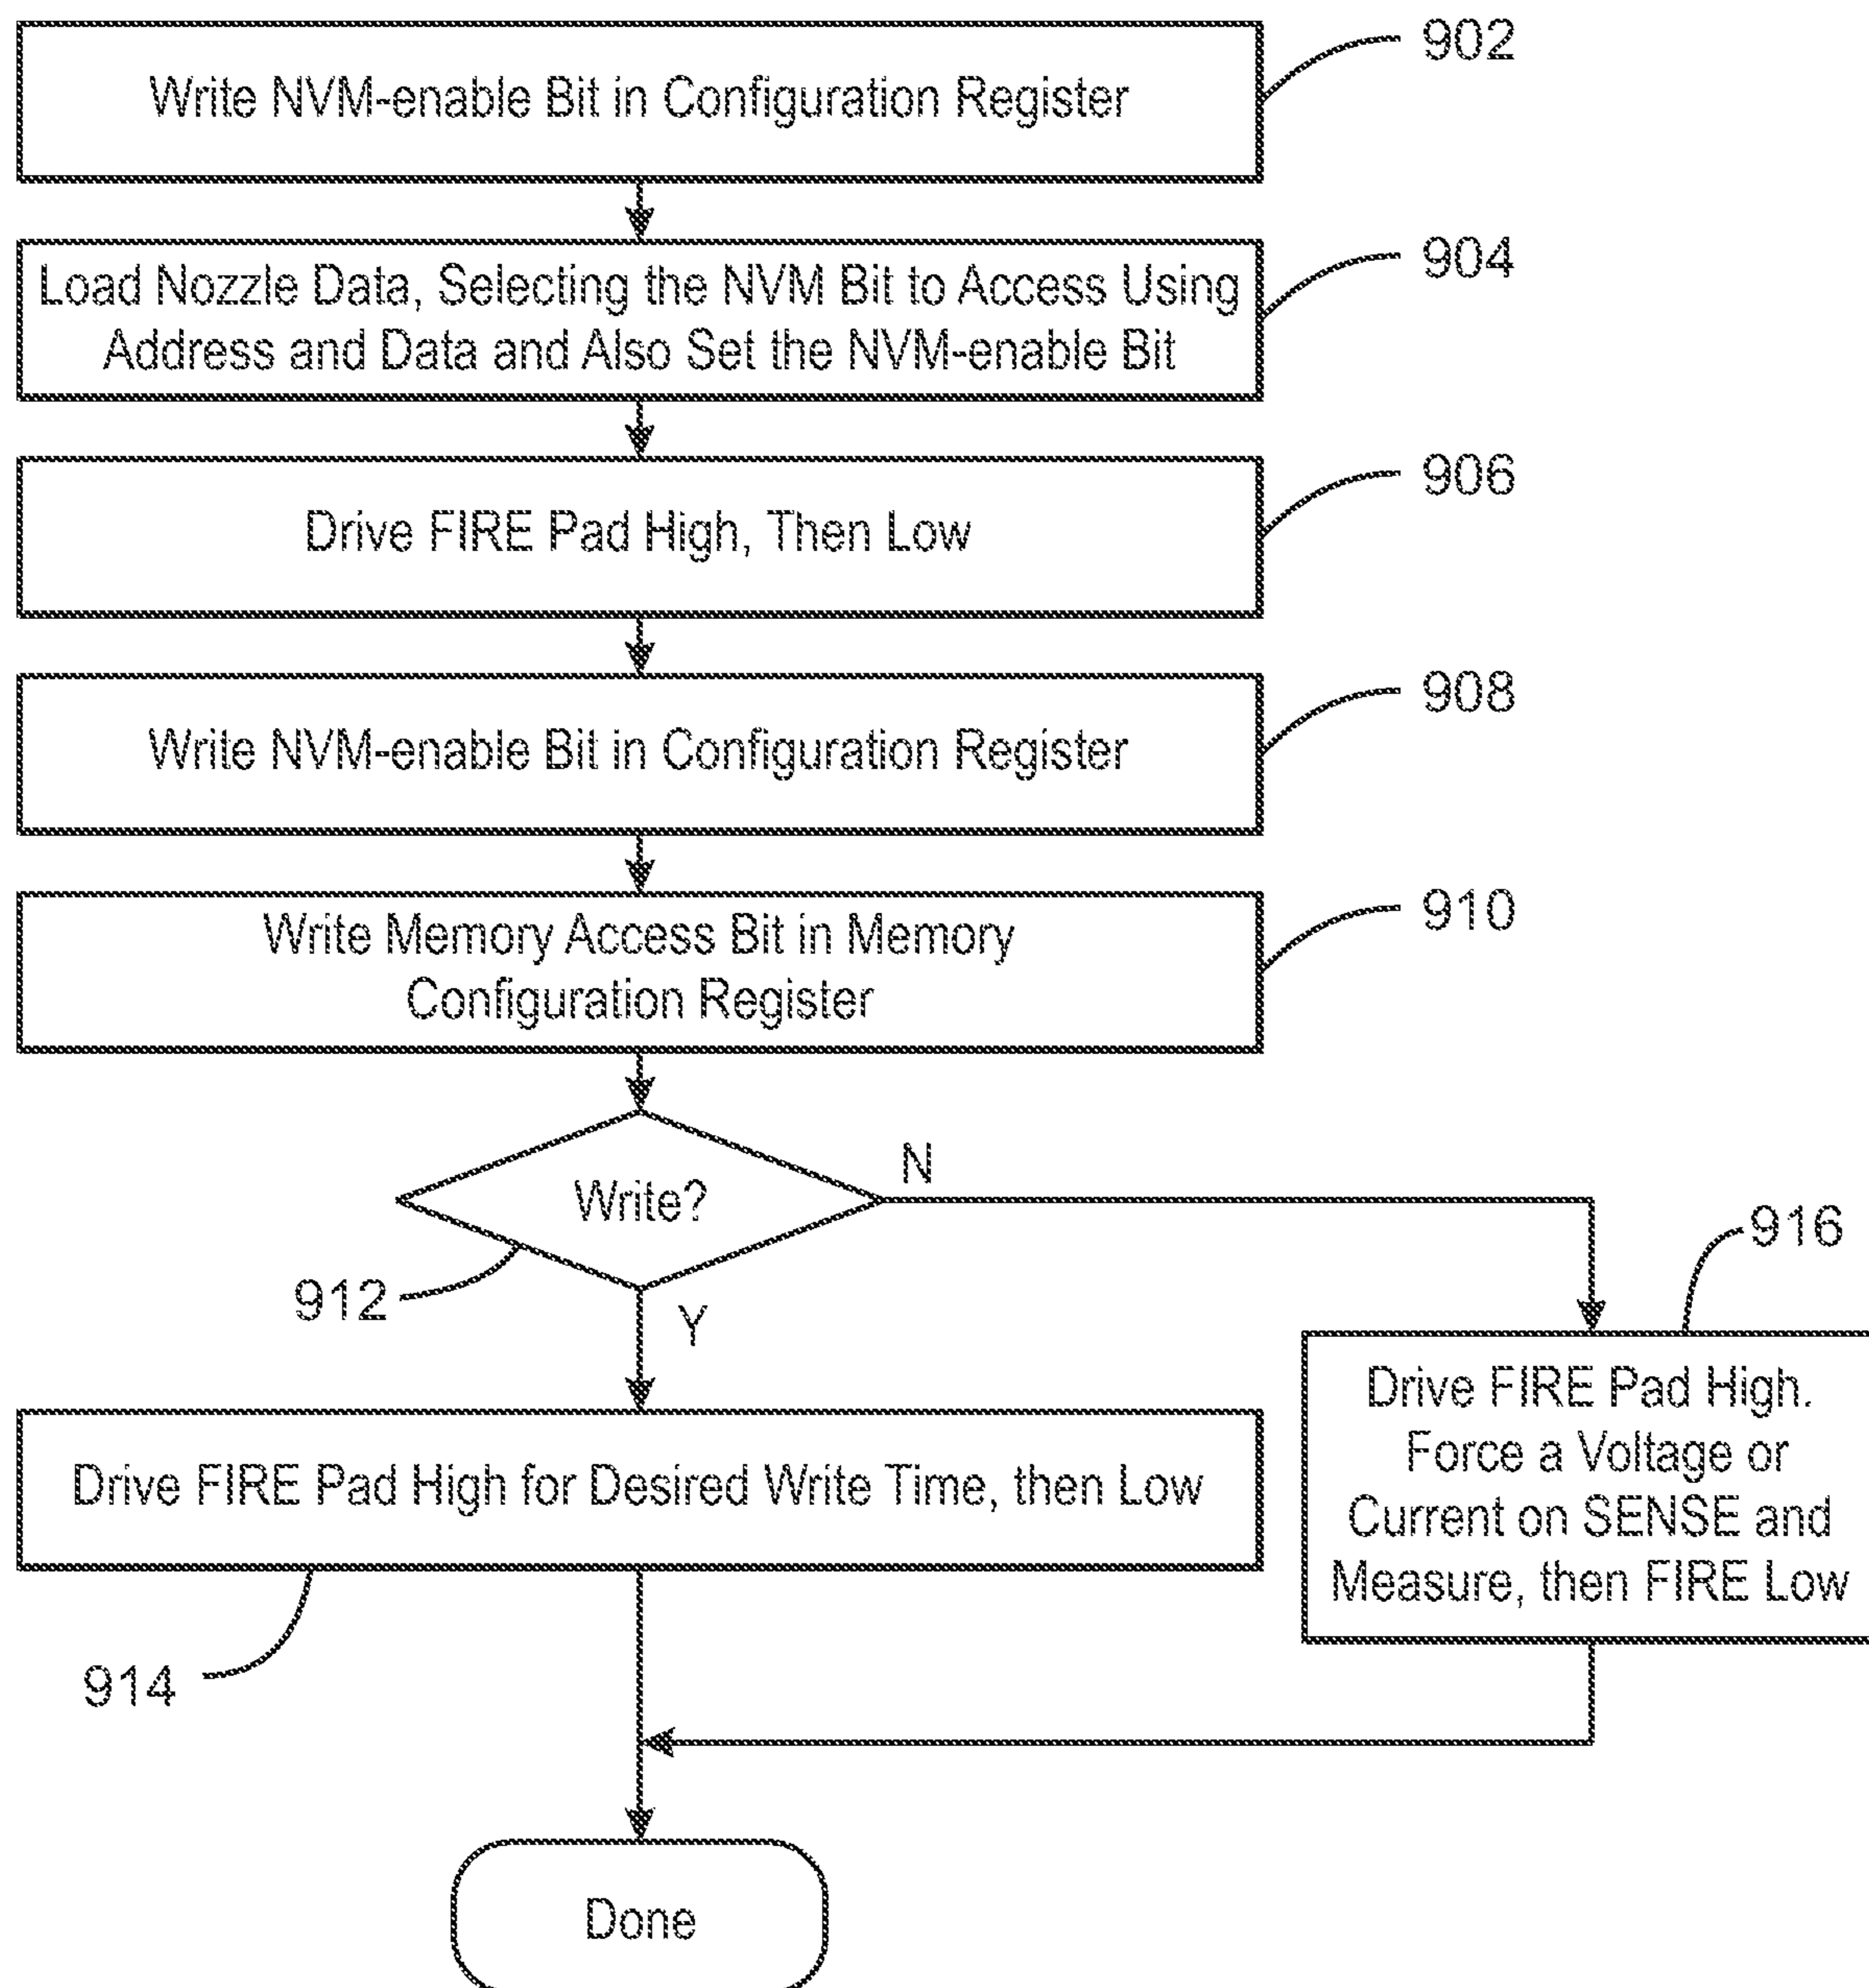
Write NVM-enable Bit in Configuration Register

902

Load Nozzle Data, Selecting the NVM Bit to Access Using Address and Data and Also Set the NVM-enable Bit

904

Drive FIRE Pad High, Then Low

906

Write NVM-enable Bit in Configuration Register

908

Write Memory Access Bit in Memory Configuration Register

910

Write?

N

912

Y

916

Drive FIRE Pad High for Desired Write Time, then Low

Drive FIRE Pad High. Force a Voltage or Current on SENSE and Measure, then FIRE Low

914

Done